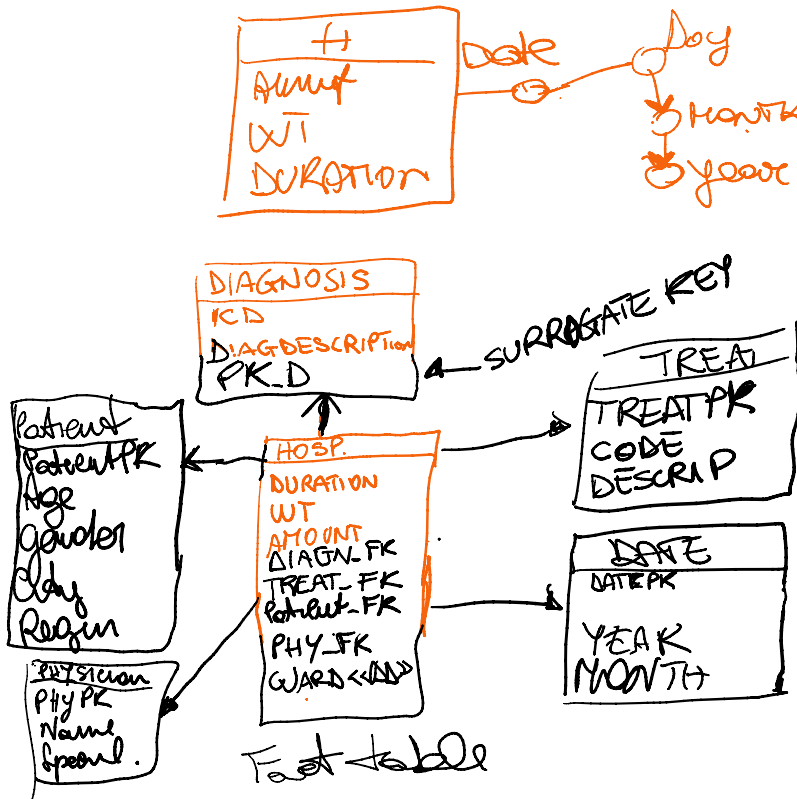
H
Amount
WT
DURATION

Date
Day
Month
Year

DIAGNOSIS
ICD
DIAGDESCRIPTION
PK_D

SURROGATE KEY

TREAT
TREATPK
CODE
DESCRIP

Patient
PatientPK
Age
gender
City
Region

HOSP.
DURATION
WT
AMOUNT
DIAGN_FK
TREAT_FK
Patient_FK
PHY_FK
GUARD <<DD>>

DATE
DATEPK
YEAR
MONTH

PHYSICIAN
PHY PK
Name
Special.

Fact table